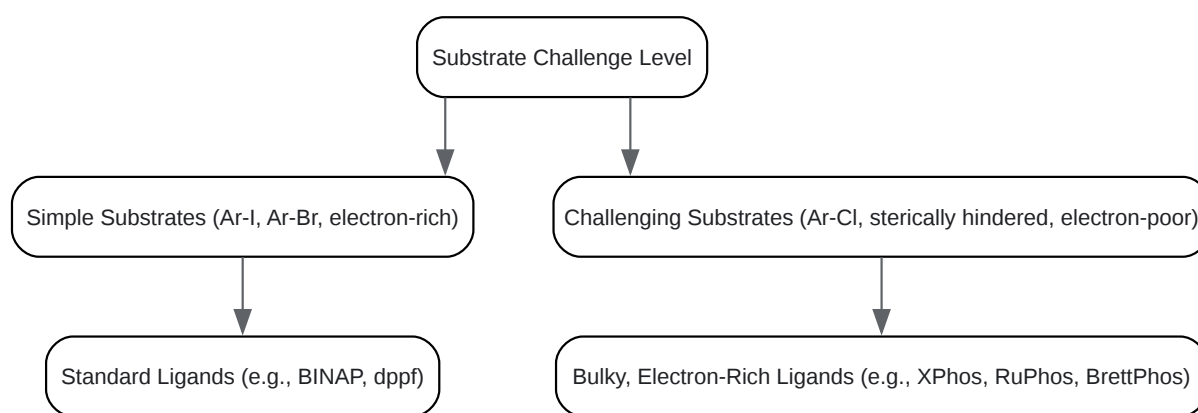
Substrate Challenge Level

Simple Substrates (Ar-I, Ar-Br, electron-rich)

Challenging Substrates (Ar-Cl, sterically hindered, electron-poor)

Standard Ligands (e.g., BINAP, dppf)

Bulky, Electron-Rich Ligands (e.g., XPhos, RuPhos, BrettPhos)